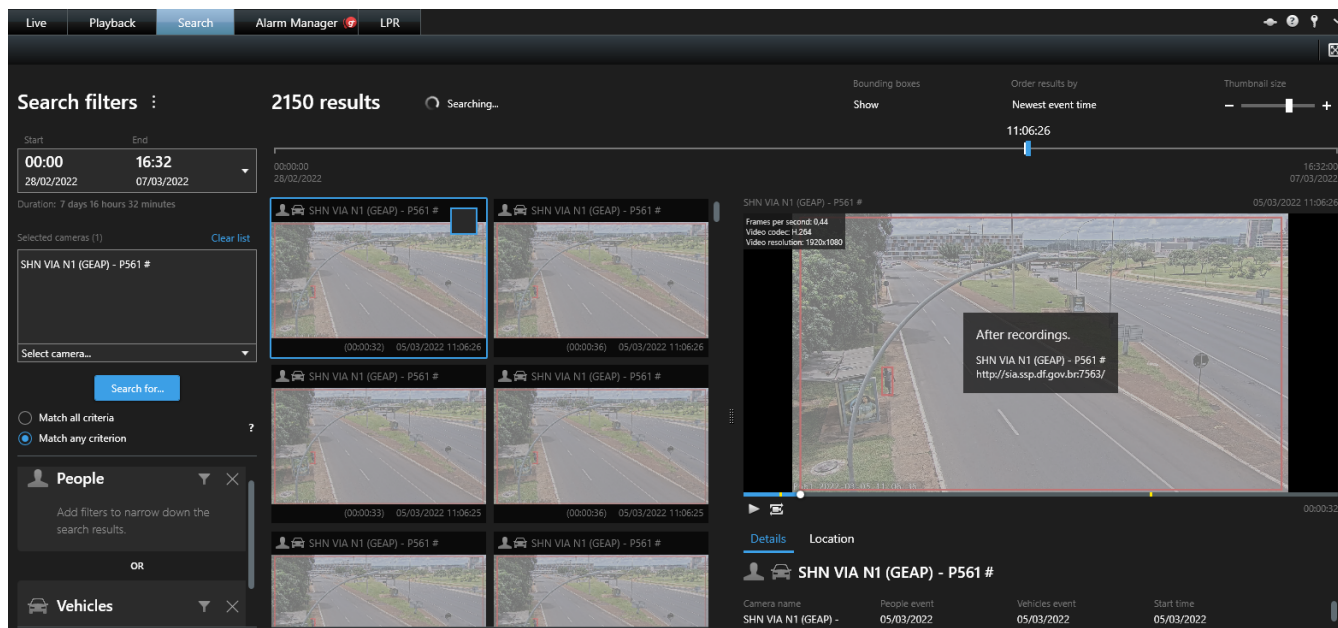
Live Playback Search Alarm Manager LPR

Search filters ⋮

Start End
00:00 16:32
28/02/2022 07/03/2022

Duration: 7 days 16 hours 32 minutes

Selected cameras (1) Clear list

SHN VIA N1 (GEAP) - P561 #

Select camera...

Search for...

Match all criteria
Match any criterion
?

People

Add filters to narrow down the search results.

OR

Vehicles

2150 results

Searching...

Bounding boxes
Show

Order results by
Newest event time

Thumbnail size
– +

11:06:26

00:00:00
28/02/2022

16:32:00
07/03/2022

SHN VIA N1 (GEAP) - P561 #
(00:00:32) 05/03/2022 11:06:26

SHN VIA N1 (GEAP) - P561 #
(00:00:36) 05/03/2022 11:06:26

SHN VIA N1 (GEAP) - P561 #
(00:00:33) 05/03/2022 11:06:25

SHN VIA N1 (GEAP) - P561 #
(00:00:36) 05/03/2022 11:06:25

SHN VIA N1 (GEAP) - P561 #

SHN VIA N1 (GEAP) - P561 #

SHN VIA N1 (GEAP) - P561 #
05/03/2022 11:06:26

Frames per second: 0,44
Video codec: H.264
Video resolution: 1920x1080

After recordings.

SHN VIA N1 (GEAP) - P561 #
http://sia.ssp.df.gov.br:7563/

00:00:32

Details Location

SHN VIA N1 (GEAP) - P561 #

Camera name
SHN VIA N1 (GEAP) -

People event
05/03/2022

Vehicles event
05/03/2022

Start time
05/03/2022